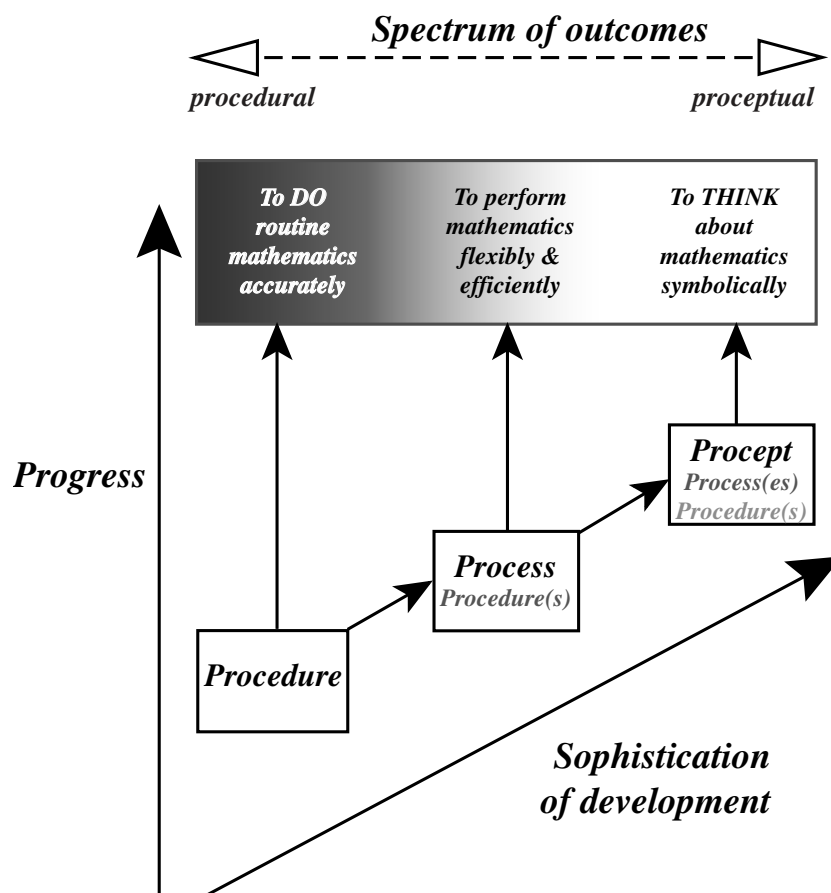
Spectrum of outcomes

procedural

proceptual

To DO routine mathematics accurately

To perform mathematics flexibly & efficiently

To THINK about mathematics symbolically

Progress

Procept
Process(es)
Procedure(s)

Process
Procedure(s)

Procedure

Sophistication of development